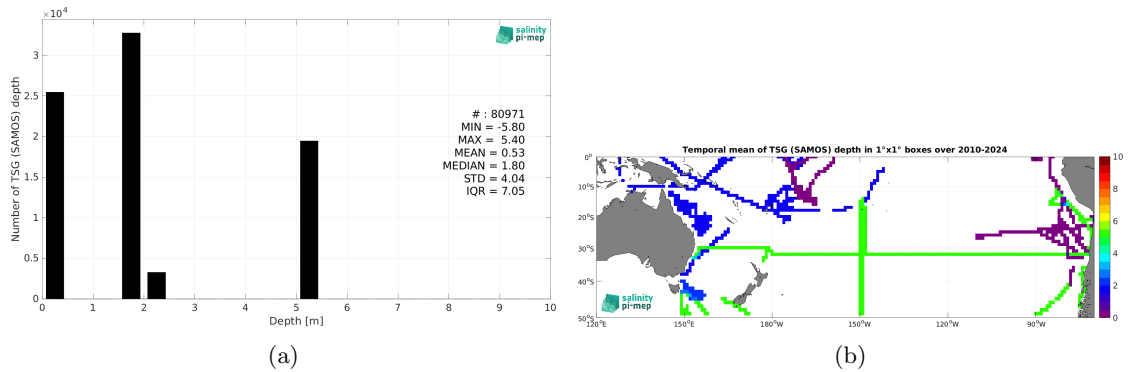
$\times10^4$

salinity pi-mep

Number of TSG (SAMOS) depth

3
2.5
2
1.5
1
0.5
0

0 1 2 3 4 5 6 7 8 9 10

Depth [m]

# : 80971
MIN = -5.80
MAX = 5.40
MEAN = 0.53
MEDIAN = 1.80
STD = 4.04
IQR = 7.05

(a)

Temporal mean of TSG (SAMOS) depth in 1°x1° boxes over 2010-2024

0°
10°S
20°S
30°S
40°S
50°S

120°E 150°E 180°W 150°W 120°W 90°W

salinity pi-mep

10
8
6
4
2
0

(b)